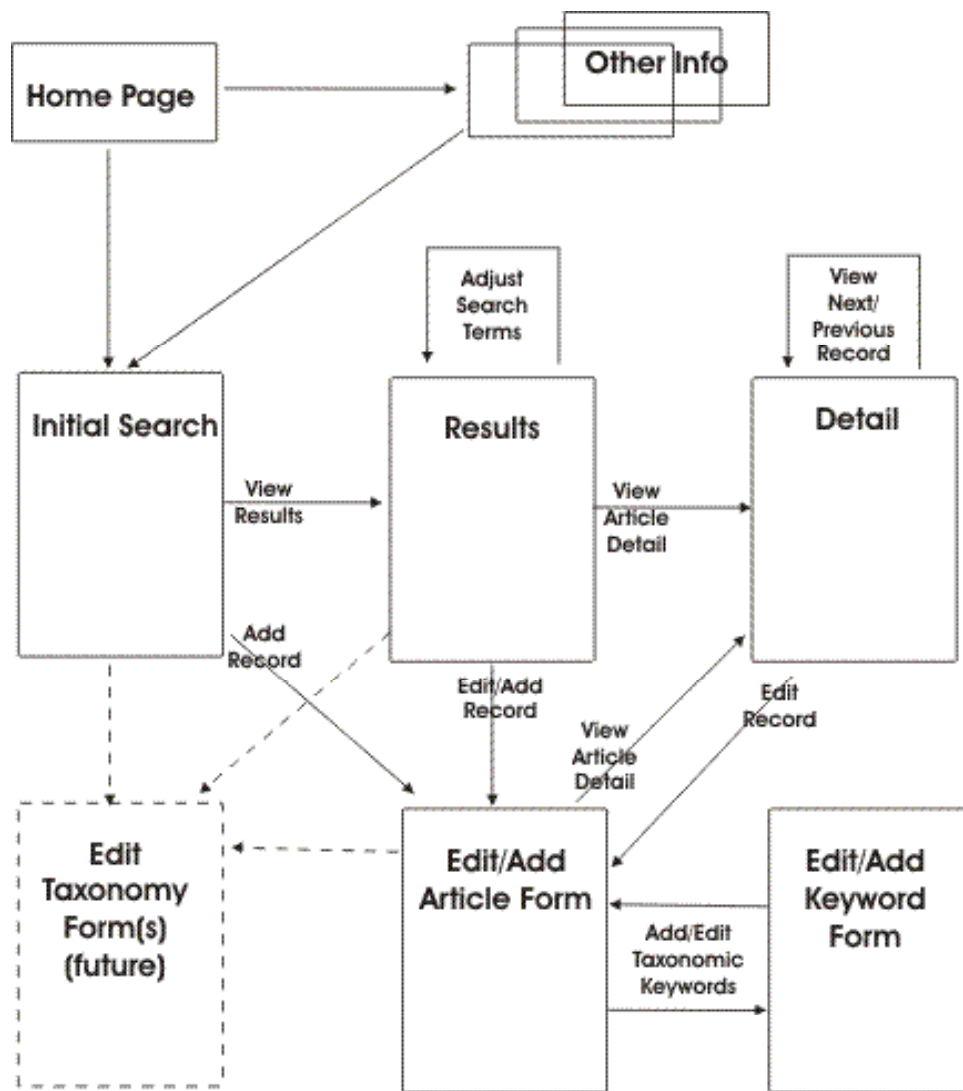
Home Page

Other Info

Adjust Search Terms

View Next/ Previous Record

Initial Search

Results

Detail

View Results

View Article Detail

Add Record

Edit/Add Record

Edit Record

View Article Detail

Edit Taxonomy Form(s) (future)

Edit/Add Article Form

Edit/Add Keyword Form

Add/Edit Taxonomic Keywords